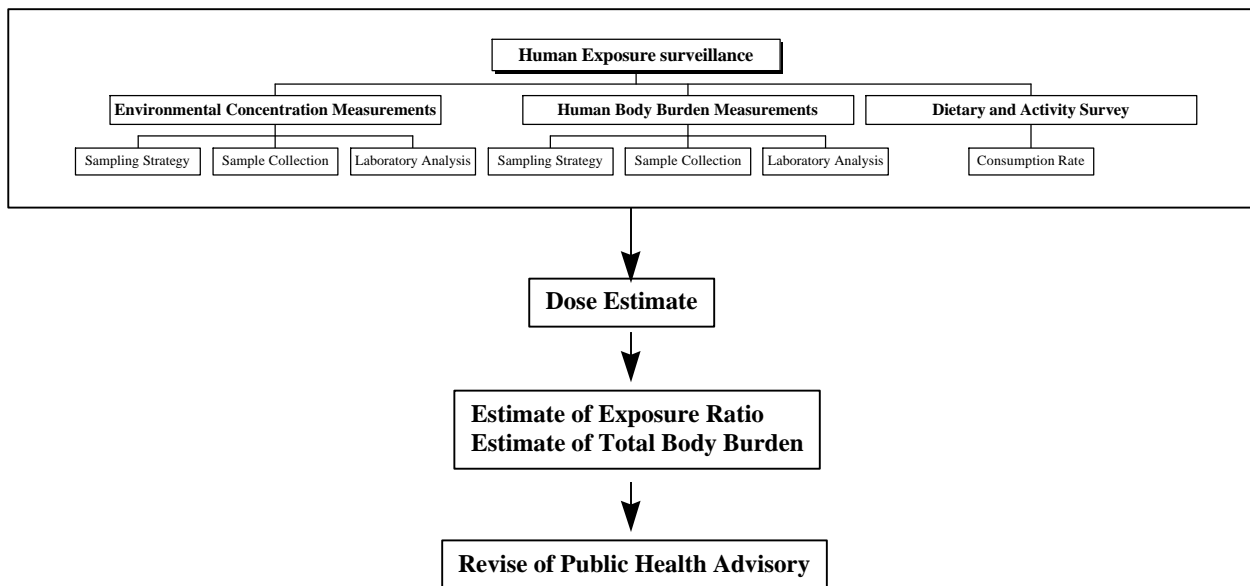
Human Exposure surveillance

Environmental Concentration Measurements

Sampling Strategy

Sample Collection

Laboratory Analysis

Human Body Burden Measurements

Sampling Strategy

Sample Collection

Laboratory Analysis

Dietary and Activity Survey

Consumption Rate

Dose Estimate

Estimate of Exposure Ratio
Estimate of Total Body Burden

Revise of Public Health Advisory